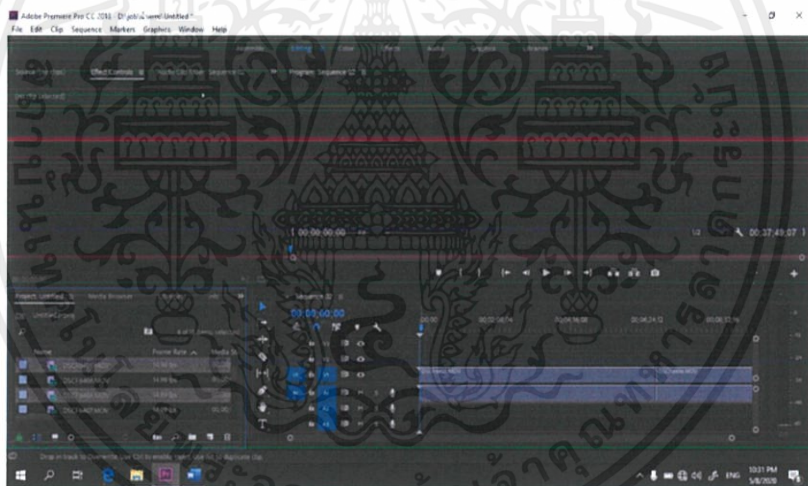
Adobe Premiere Pro CC 2018 - D:\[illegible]\Untitled *

File Edit Clip Sequence Markers Graphics Window Help

Effect Controls

(no clip selected)

Program: Sequence 01

00:00:00:00

00:37:49:07

Project: Untitled

Media Browser

Name

Frame Rate

14.99 fps

14.99 fps

14.99 fps

14.99 fps

Sequence 01

00:00:00:00

00:00

00:04:59:16

00:09:59:08

00:14:59:00

00:19:58:16

Drop in track to Overwrite. Use Ctrl to enable insert. Use Alt to duplicate clip.

ENG

10:31 PM
5/8/2020